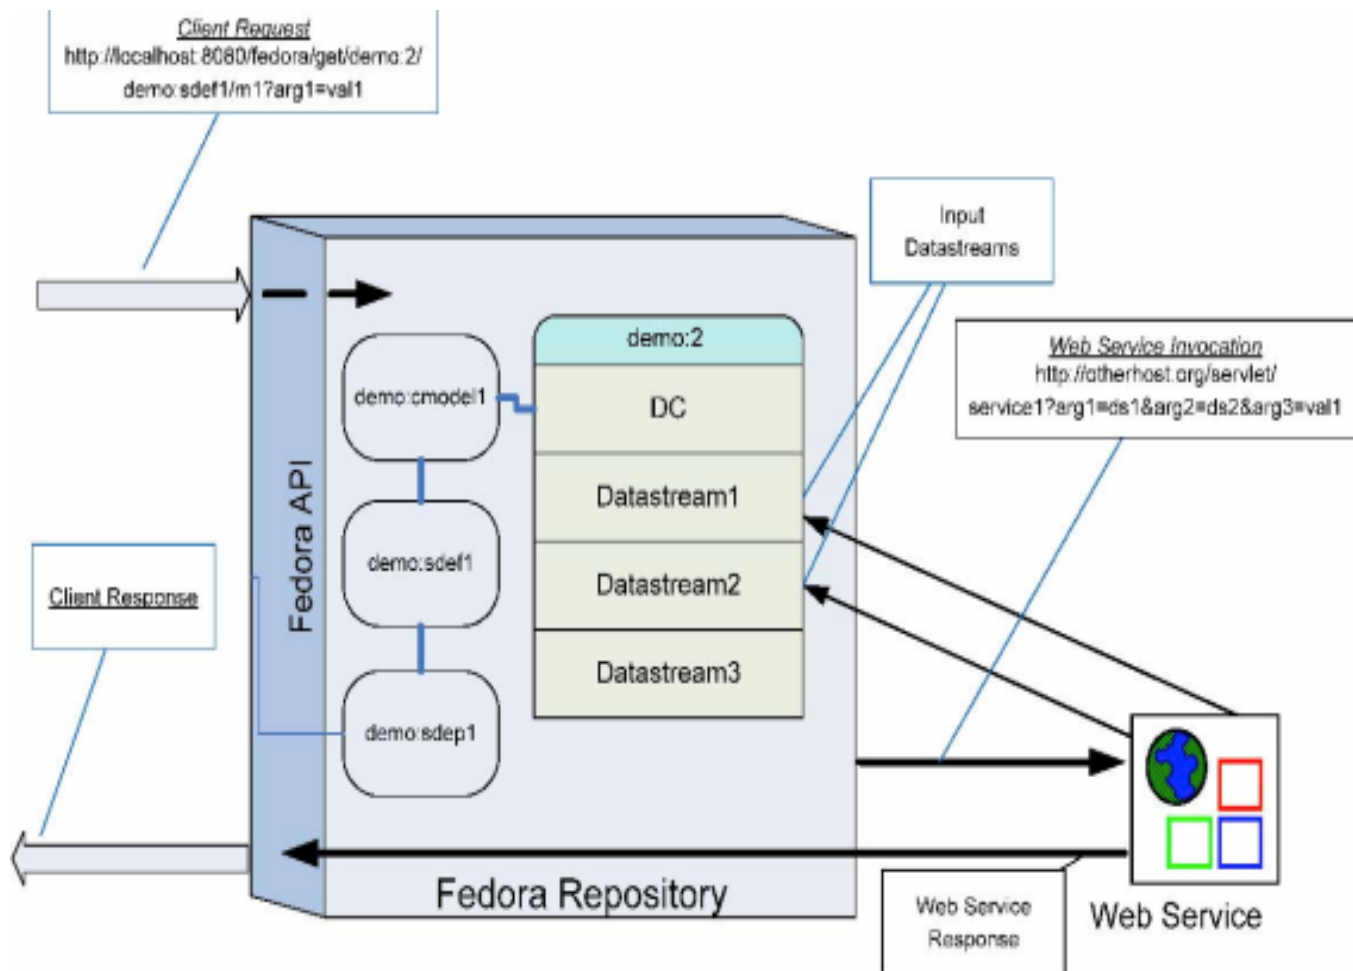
Client Request
http://localhost:8080/fedora/get/demo:2/demo:sdef1/m1?arg1=val1

Input Datastreams

Web Service Invocation
http://otherhost.org/servlet/service1?arg1=ds1&arg2=ds2&arg3=val1

Fedora API

demo:cmodel1

demo:sdef1

demo:sdep1

demo:2

DC

Datastream1

Datastream2

Datastream3

Client Response

Fedora Repository

Web Service Response

Web Service